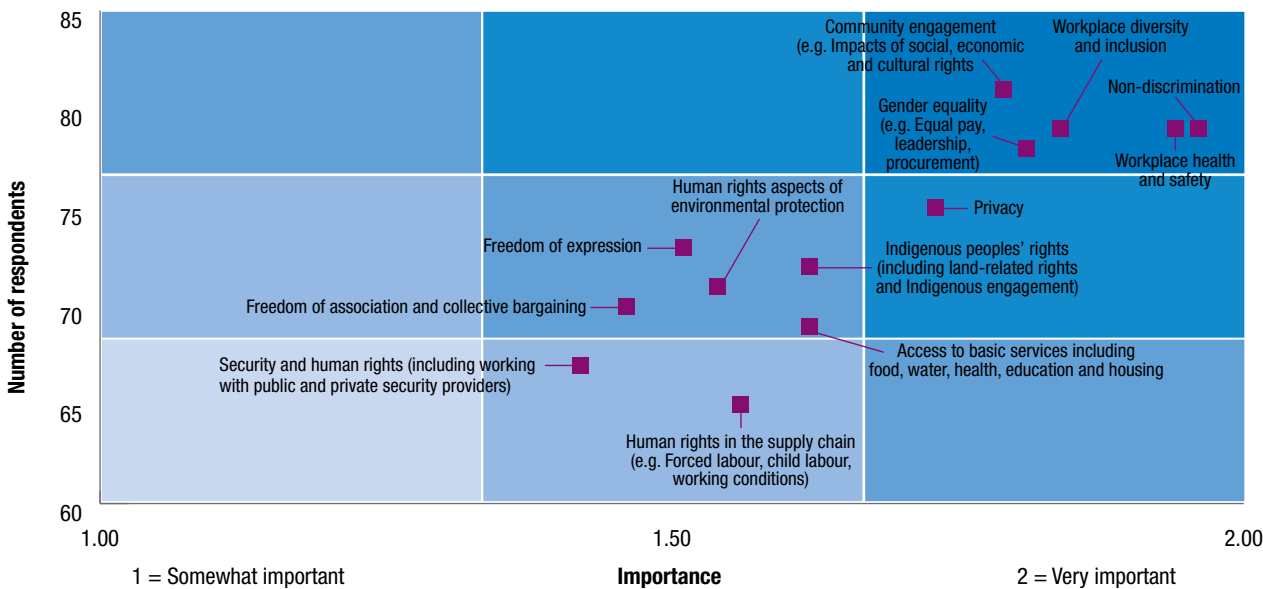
Number of respondents

85
80
75
70
65
60

1.00
1.50
2.00

1 = Somewhat important
Importance
2 = Very important

Community engagement (e.g. Impacts of social, economic and cultural rights

Workplace diversity and inclusion

Non-discrimination

Gender equality (e.g. Equal pay, leadership, procurement)

Workplace health and safety

Human rights aspects of environmental protection

Privacy

Freedom of expression

Indigenous peoples' rights (including land-related rights and Indigenous engagement)

Freedom of association and collective bargaining

Access to basic services including food, water, health, education and housing

Security and human rights (including working with public and private security providers)

Human rights in the supply chain (e.g. Forced labour, child labour, working conditions)